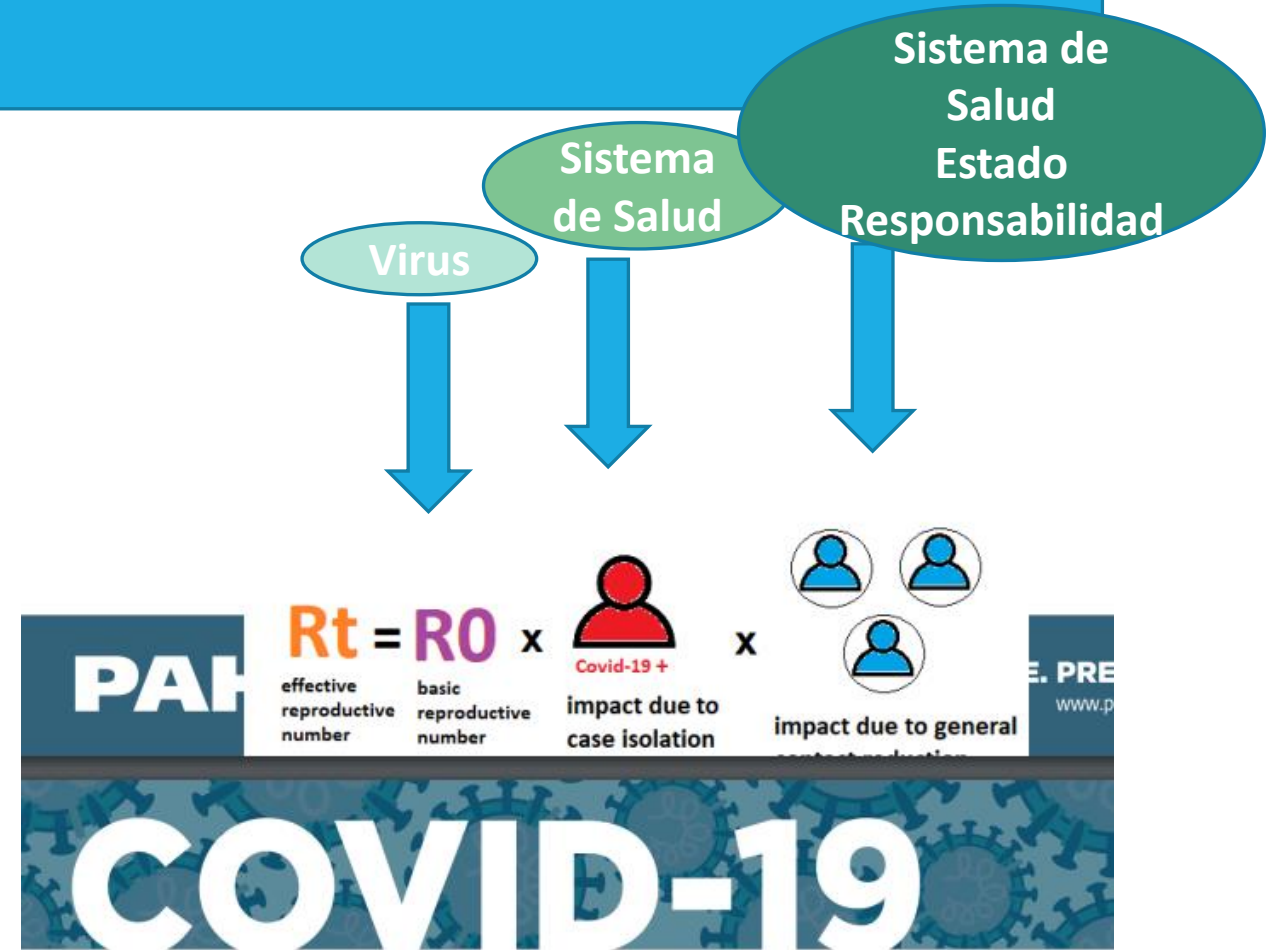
Sistema de Salud Estado Responsabilidad

Sistema de Salud

Virus

PA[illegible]

Rt = R0 x x

effective reproductive number

basic reproductive number

Covid-19 +

impact due to case isolation

impact due to general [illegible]

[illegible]. PRE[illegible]

www.p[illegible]

COVID-19